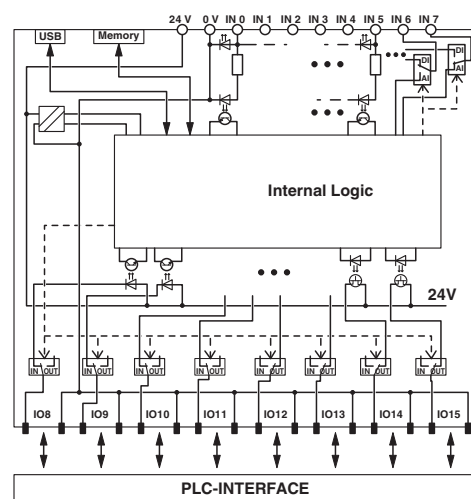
24 V 0 V IN 0 IN 1 IN 2 IN 3 IN 4 IN 5 IN 6 IN 7

USB

Memory

DI

AI

DI

AI

Internal Logic

24V

IN OUT IN OUT IN OUT IN OUT IN OUT IN OUT IN OUT IN OUT

IO8 IO9 IO10 IO11 IO12 IO13 IO14 IO15

PLC-INTERFACE